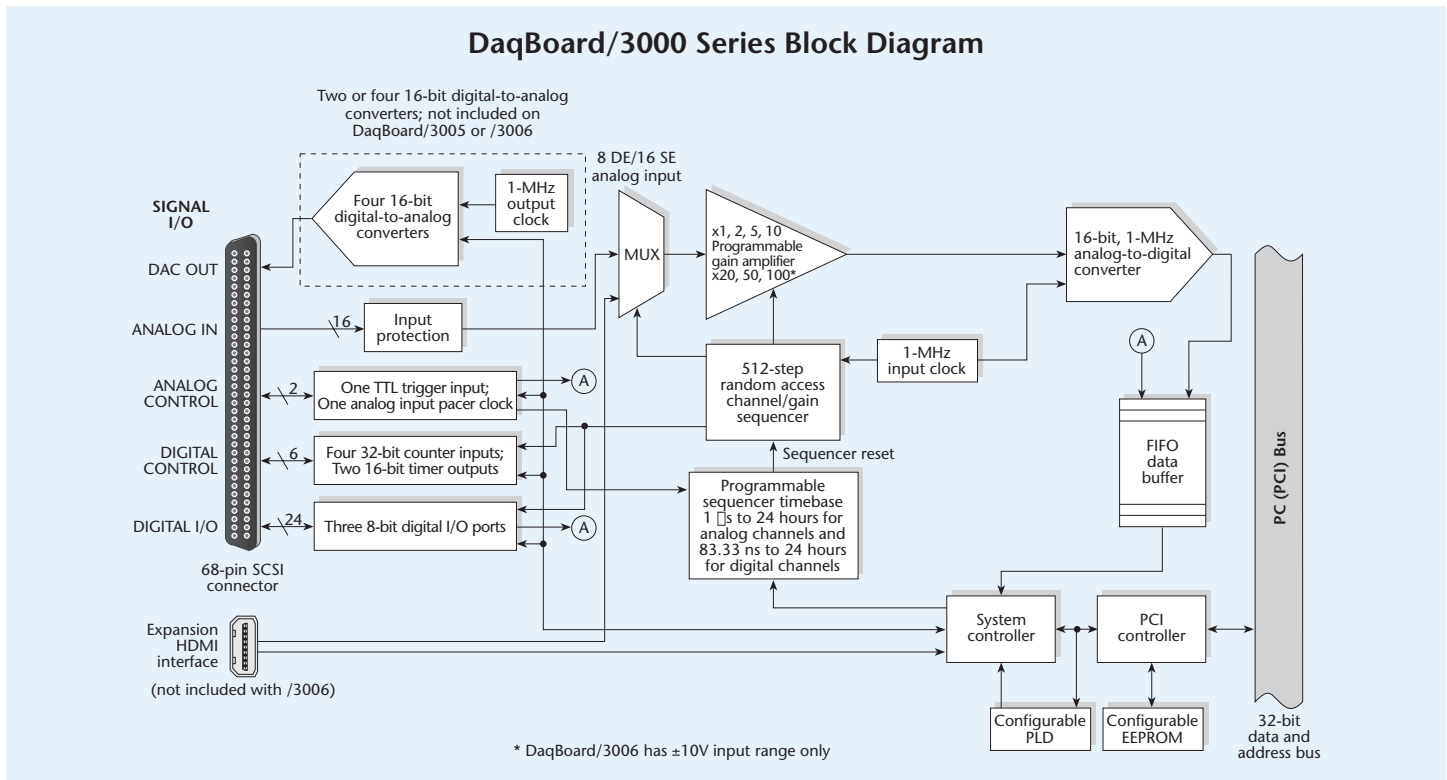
DaqBoard/3000 Series Block Diagram

Two or four 16-bit digital-to-analog converters; not included on DaqBoard/3005 or /3006

SIGNAL I/O

Four 16-bit digital-to-analog converters

1-MHz output clock

8 DE/16 SE analog input

MUX

x1, 2, 5, 10 Programmable gain amplifier x20, 50, 100*

16-bit, 1-MHz analog-to-digital converter

DAC OUT

ANALOG IN

16

Input protection

ANALOG CONTROL

2

One TTL trigger input; One analog input pacer clock

A

512-step random access channel/gain sequencer

1-MHz input clock

A

DIGITAL CONTROL

6

Four 32-bit counter inputs; Two 16-bit timer outputs

Sequencer reset

FIFO data buffer

DIGITAL I/O

24

Three 8-bit digital I/O ports

A

Programmable sequencer timebase 1 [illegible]s to 24 hours for analog channels and 83.33 ns to 24 hours for digital channels

PC (PCI) Bus

68-pin SCSI connector

Expansion HDMI interface

(not included with /3006)

System controller

PCI controller

Configurable PLD

Configurable EEPROM

32-bit data and address bus

* DaqBoard/3006 has ±10V input range only